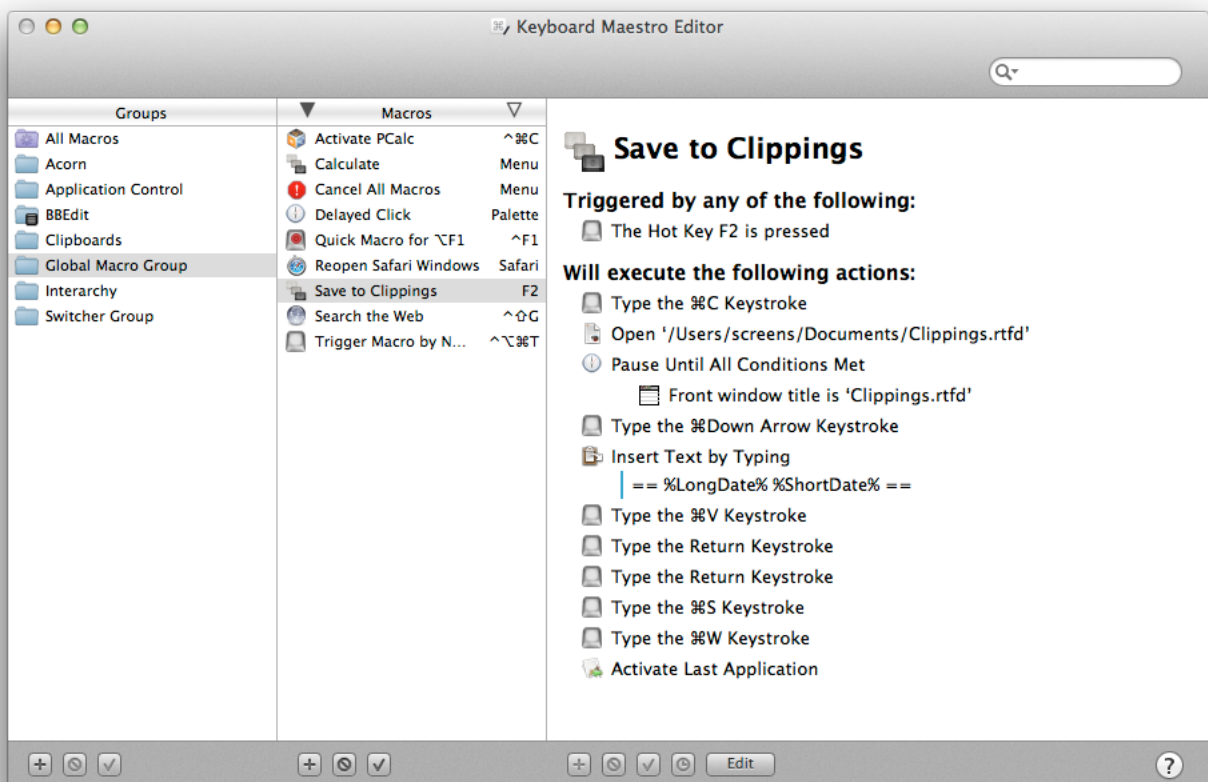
⌘ Keyboard Maestro Editor

Groups
All Macros
Acorn
Application Control
BBEdit
Clipboards
Global Macro Group
Interarchy
Switcher Group

Macros
Activate PCalc ^⌘C
Calculate Menu
Cancel All Macros Menu
Delayed Click Palette
Quick Macro for ⌥F1 ^F1
Reopen Safari Windows Safari
Save to Clippings F2
Search the Web ^⇧G
Trigger Macro by N... ^⌥⌘T

Save to Clippings

Triggered by any of the following:
The Hot Key F2 is pressed

Will execute the following actions:
Type the ⌘C Keystroke
Open '/Users/screens/Documents/Clippings.rtfd'
Pause Until All Conditions Met
Front window title is 'Clippings.rtfd'
Type the ⌘Down Arrow Keystroke
Insert Text by Typing
== %LongDate% %ShortDate% ==
Type the ⌘V Keystroke
Type the Return Keystroke
Type the Return Keystroke
Type the ⌘S Keystroke
Type the ⌘W Keystroke
Activate Last Application

Edit
?